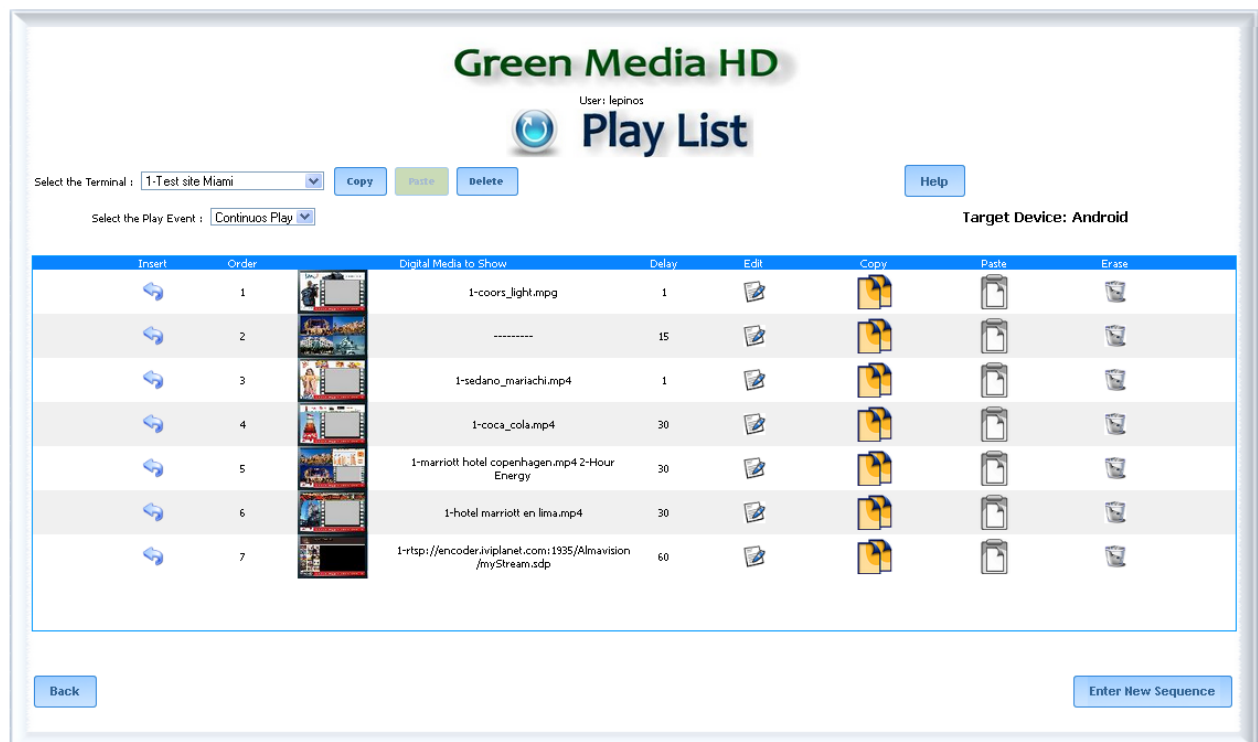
Green Media HD

User: lepinos

Play List

Select the Terminal : 1-Test site Miami Copy Paste Delete Help

Select the Play Event : Continuos Play

Target Device: Android

| Insert | Order | Digital Media to Show | Delay | Edit | Copy | Paste | Erase |
|---|---|---|---|---|---|---|---|
| | 1 | 1-coors_light.mpg | 1 | | | | |
| | 2 | --------- | 15 | | | | |
| | 3 | 1-sedano_mariachi.mp4 | 1 | | | | |
| | 4 | 1-coca_cola.mp4 | 30 | | | | |
| | 5 | 1-marriott hotel copenhagen.mp4 2-Hour Energy | 30 | | | | |
| | 6 | 1-hotel marriott en lima.mp4 | 30 | | | | |
| | 7 | 1-rtsp://encoder.iviplanet.com:1935/Almavision/myStream.sdp | 60 | | | | |

Back

Enter New Sequence